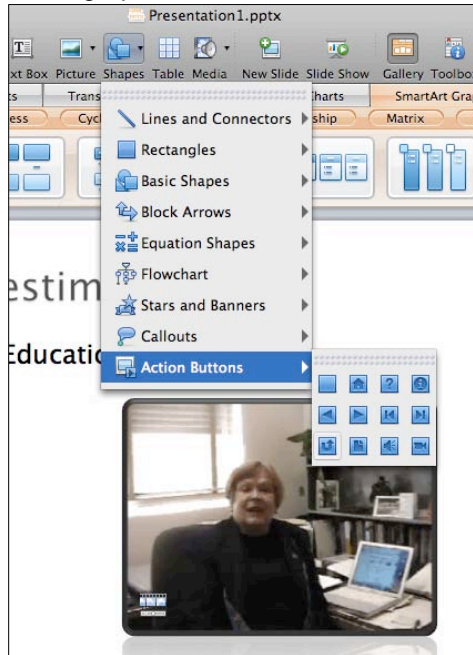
Presentation1.pptx

xt Box Picture Shapes Table Media New Slide Slide Show Gallery Toolbo

ts Trans Charts SmartArt Gra

ess Cycl ship Matrix

Lines and Connectors

Rectangles

Basic Shapes

Block Arrows

Equation Shapes

Flowchart

Stars and Banners

Callouts

Action Buttons

?

estim

Educatio